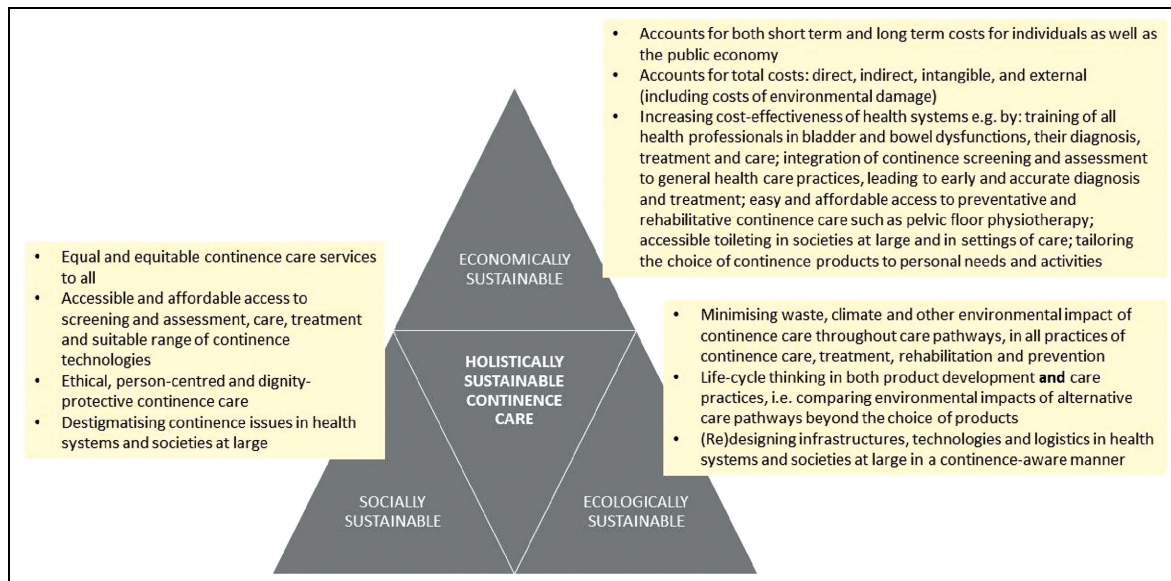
- Accounts for both short term and long term costs for individuals as well as the public economy
- Accounts for total costs: direct, indirect, intangible, and external (including costs of environmental damage)
- Increasing cost-effectiveness of health systems e.g. by: training of all health professionals in bladder and bowel dysfunctions, their diagnosis, treatment and care; integration of continence screening and assessment to general health care practices, leading to early and accurate diagnosis and treatment; easy and affordable access to preventative and rehabilitative continence care such as pelvic floor physiotherapy; accessible toileting in societies at large and in settings of care; tailoring the choice of continence products to personal needs and activities

- Equal and equitable continence care services to all
- Accessible and affordable access to screening and assessment, care, treatment and suitable range of continence technologies
- Ethical, person-centred and dignity-protective continence care
- Destigmatising continence issues in health systems and societies at large

ECONOMICALLY SUSTAINABLE

HOLISTICALLY SUSTAINABLE CONTINENCE CARE

- Minimising waste, climate and other environmental impact of continence care throughout care pathways, in all practices of continence care, treatment, rehabilitation and prevention
- Life-cycle thinking in both product development **and** care practices, i.e. comparing environmental impacts of alternative care pathways beyond the choice of products
- (Re)designing infrastructures, technologies and logistics in health systems and societies at large in a continence-aware manner

SOCIALLY SUSTAINABLE

ECOLOGICALLY SUSTAINABLE